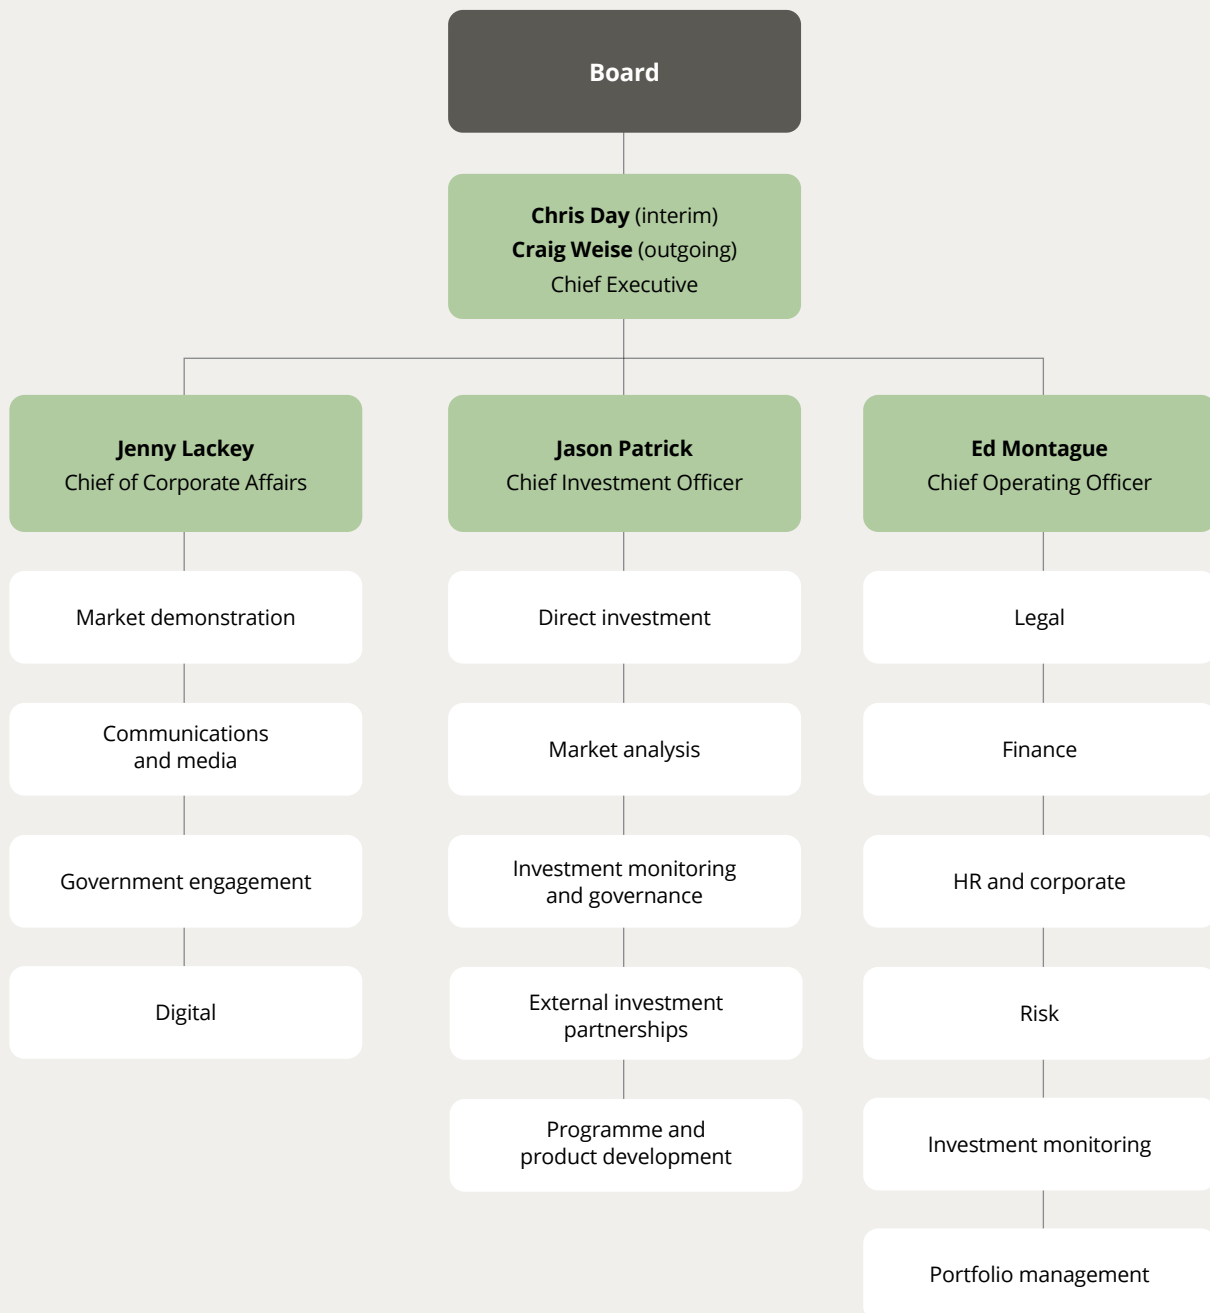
Board

**Chris Day** (interim)
**Craig Weise** (outgoing)
Chief Executive

**Jenny Lackey**
Chief of Corporate Affairs

Market demonstration

Communications and media

Government engagement

Digital

**Jason Patrick**
Chief Investment Officer

Direct investment

Market analysis

Investment monitoring and governance

External investment partnerships

Programme and product development

**Ed Montague**
Chief Operating Officer

Legal

Finance

HR and corporate

Risk

Investment monitoring

Portfolio management